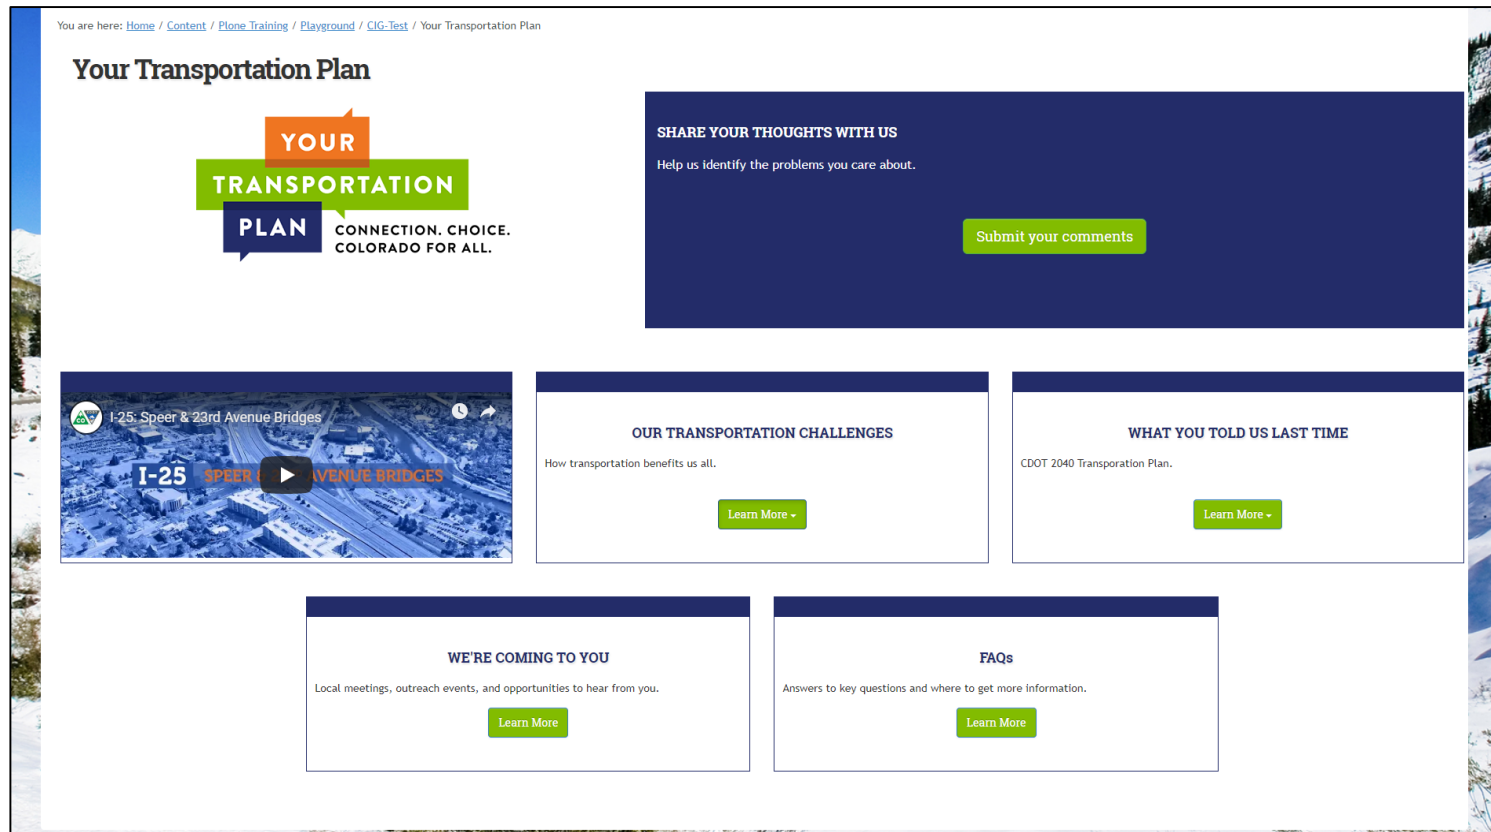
You are here: Home / Content / Plone Training / Playground / CIG-Test / Your Transportation Plan

Your Transportation Plan

YOUR TRANSPORTATION PLAN

CONNECTION. CHOICE. COLORADO FOR ALL.

SHARE YOUR THOUGHTS WITH US

Help us identify the problems you care about.

Submit your comments

I-25: Speer & 23rd Avenue Bridges

I-25 SPEER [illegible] AVENUE BRIDGES

OUR TRANSPORTATION CHALLENGES

How transportation benefits us all.

Learn More

WHAT YOU TOLD US LAST TIME

CDOT 2040 Transporation Plan.

Learn More

WE'RE COMING TO YOU

Local meetings, outreach events, and opportunities to hear from you.

Learn More

FAQs

Answers to key questions and where to get more information.

Learn More